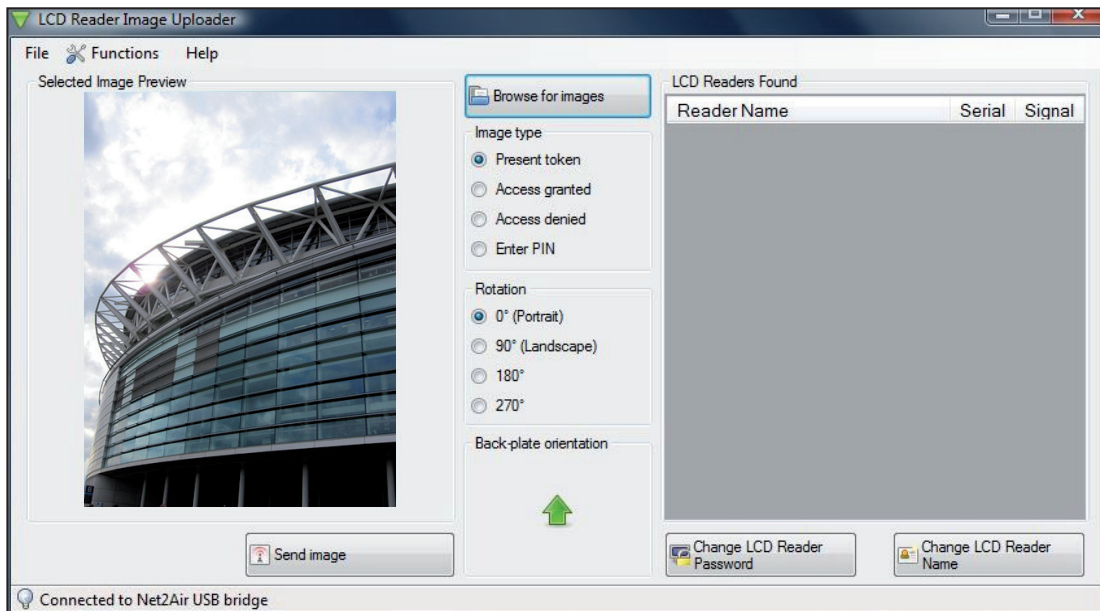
LCD Reader Image Uploader

File Functions Help

Selected Image Preview

Browse for images

Image type
Present token
Access granted
Access denied
Enter PIN

Rotation
0° (Portrait)
90° (Landscape)
180°
270°

Back-plate orientation

LCD Readers Found

| Reader Name | Serial | Signal |
|---|---|---|

Send image

Change LCD Reader Password

Change LCD Reader Name

Connected to Net2Air USB bridge